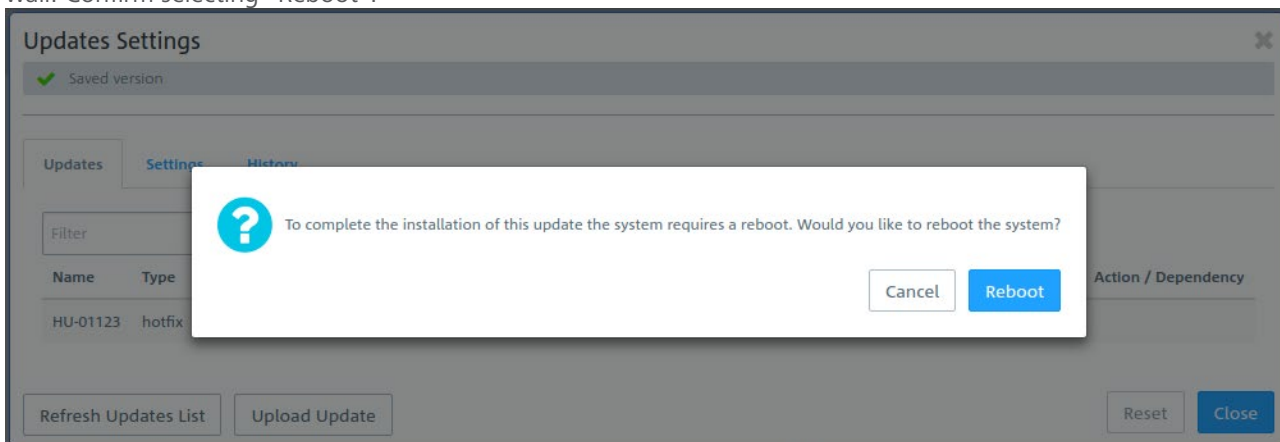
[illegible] Confirm selecting "Reboot".

Updates Settings

Saved version

Updates Settings History

Filter

Name Type

HU-01123 hotfix

Action / Dependency

To complete the installation of this update the system requires a reboot. Would you like to reboot the system?

Cancel Reboot

Refresh Updates List Upload Update

Reset Close